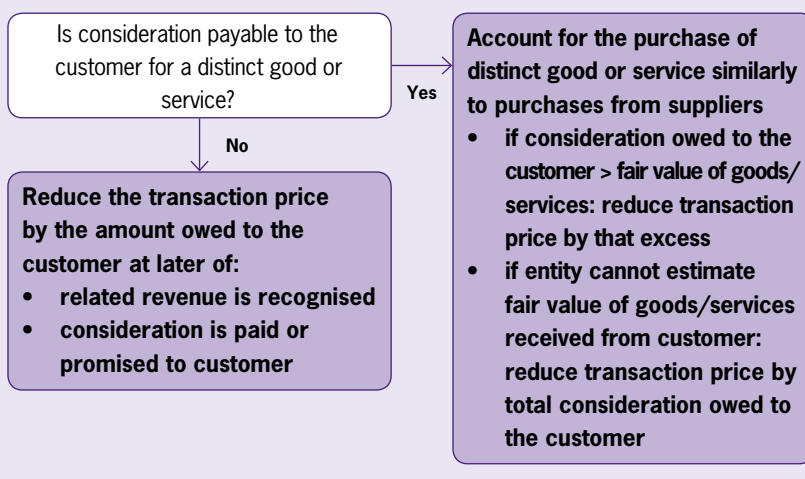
Is consideration payable to the customer for a distinct good or service?

Yes

No

Reduce the transaction price by the amount owed to the customer at later of:
• related revenue is recognised
• consideration is paid or promised to customer

Account for the purchase of distinct good or service similarly to purchases from suppliers
• if consideration owed to the customer > fair value of goods/ services: reduce transaction price by that excess
• if entity cannot estimate fair value of goods/services received from customer: reduce transaction price by total consideration owed to the customer